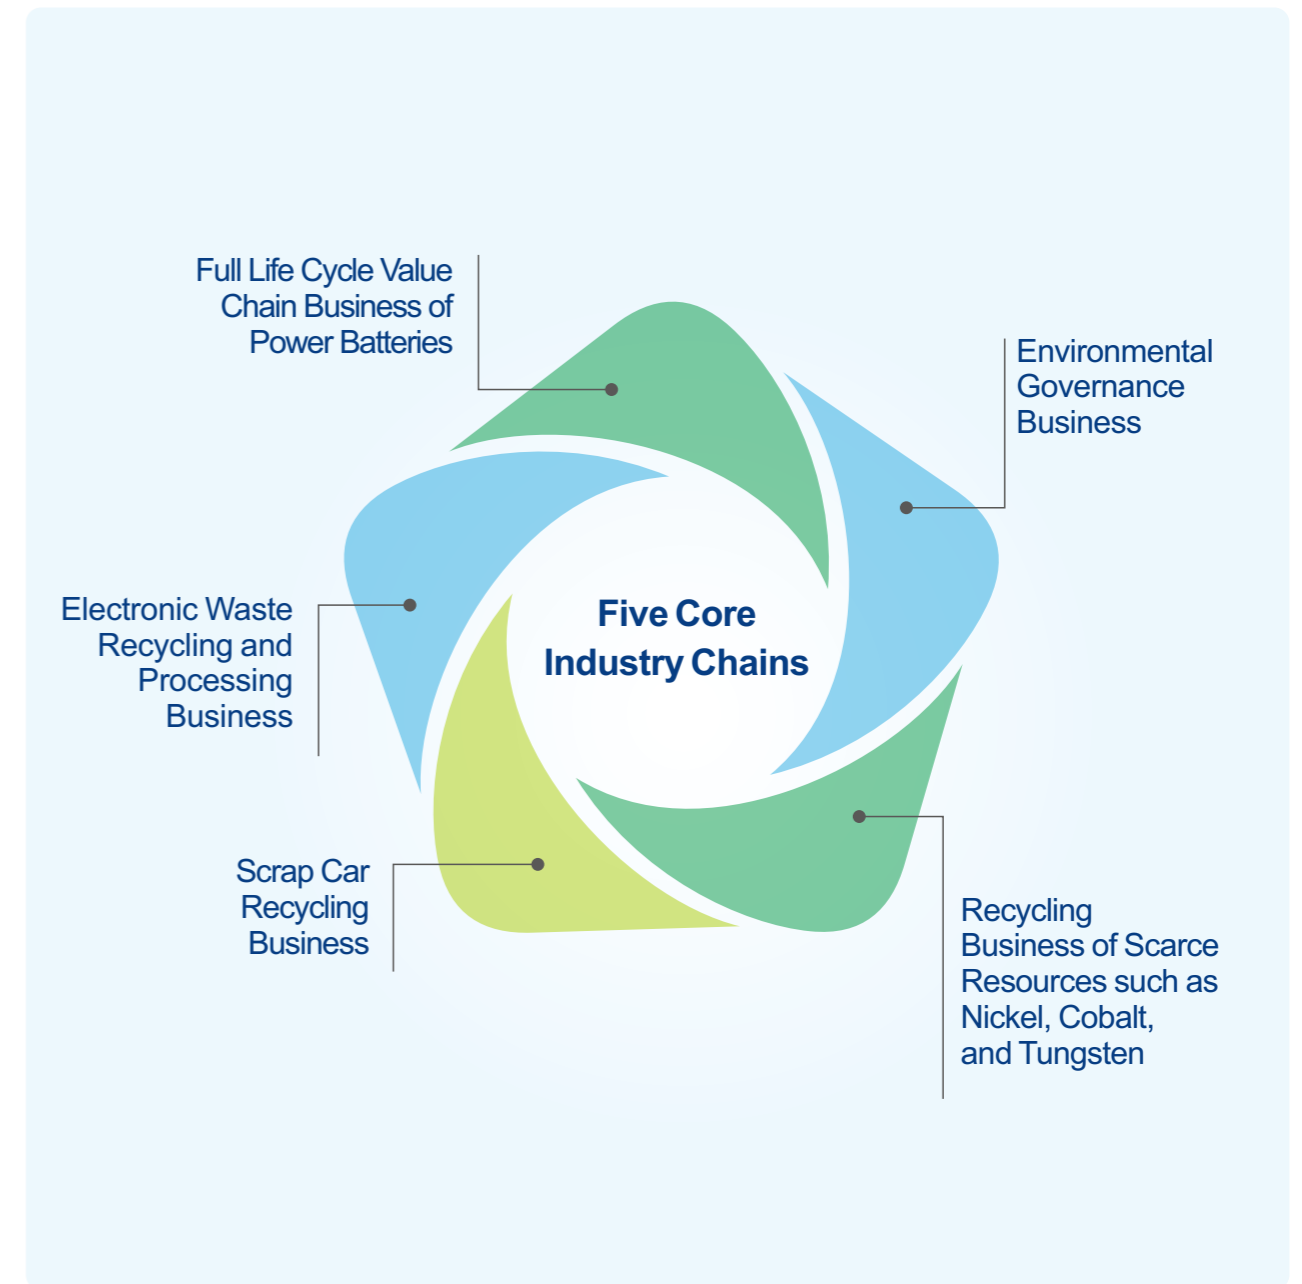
Full Life Cycle Value Chain Business of Power Batteries

Environmental Governance Business

Electronic Waste Recycling and Processing Business

Five Core Industry Chains

Scrap Car Recycling Business

Recycling Business of Scarce Resources such as Nickel, Cobalt, and Tungsten